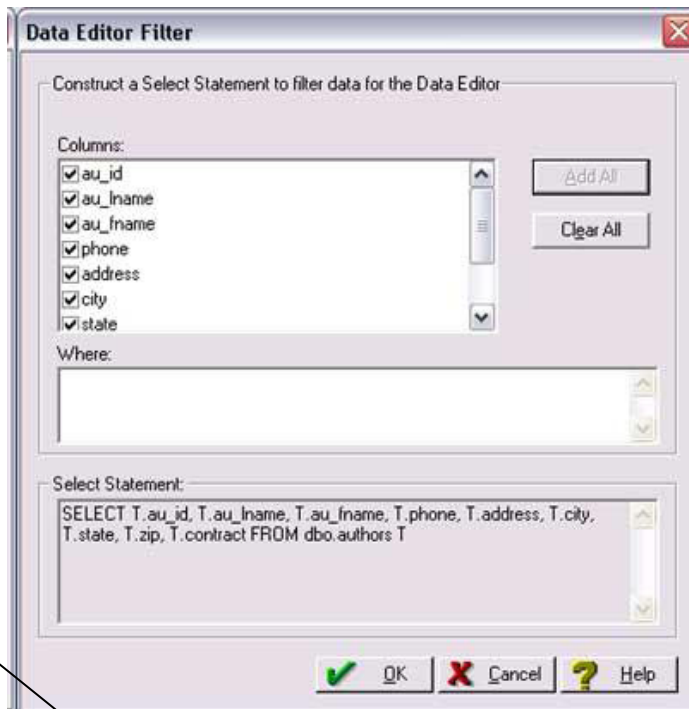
Data Editor Filter

Construct a Select Statement to filter data for the Data Editor

Columns:

au_id
au_lname
au_fname
phone
address
city
state

Add All

Clear All

Where:

Select Statement:

SELECT T.au_id, T.au_lname, T.au_fname, T.phone, T.address, T.city, T.state, T.zip, T.contract FROM dbo.authors T

OK

Cancel

Help